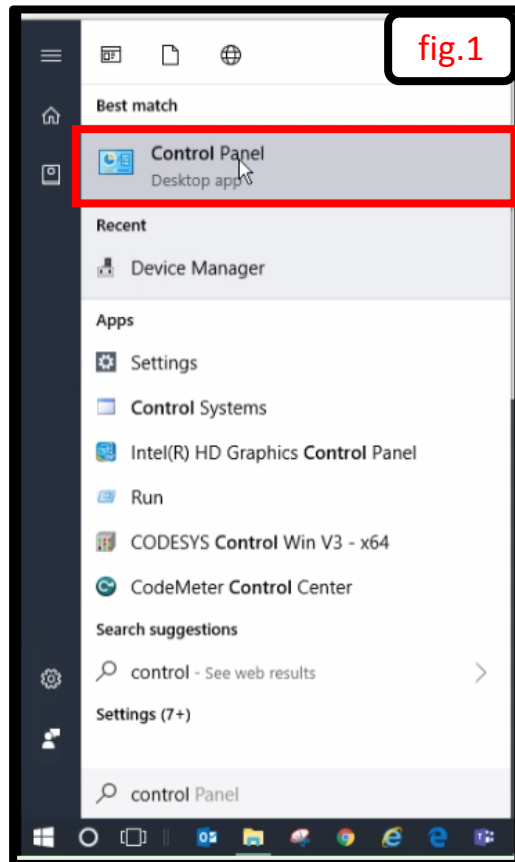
fig.1

Best match

Control Panel
Desktop app

Recent

Device Manager

Apps

Settings

Control Systems

Intel(R) HD Graphics Control Panel

Run

CODESYS Control Win V3 - x64

CodeMeter Control Center

Search suggestions

control - See web results

Settings (7+)

control Panel